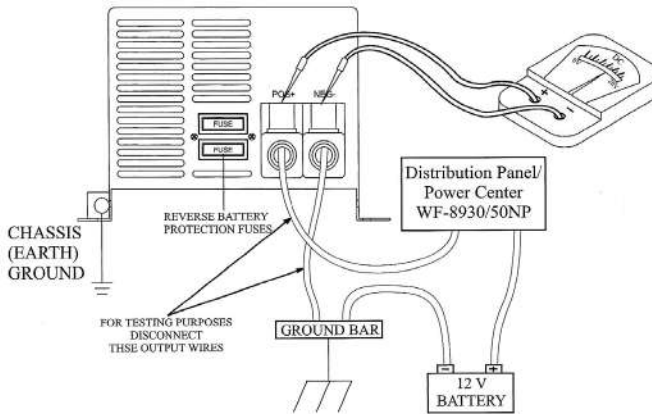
FUSE
FUSE
POS+
NEG-
DC
+
-
Distribution Panel/ Power Center WF-8930/50NP

CHASSIS (EARTH) GROUND

REVERSE BATTERY PROTECTION FUSES

FOR TESTING PURPOSES DISCONNECT THSE OUTPUT WIRES

GROUND BAR

-
+
12 V BATTERY